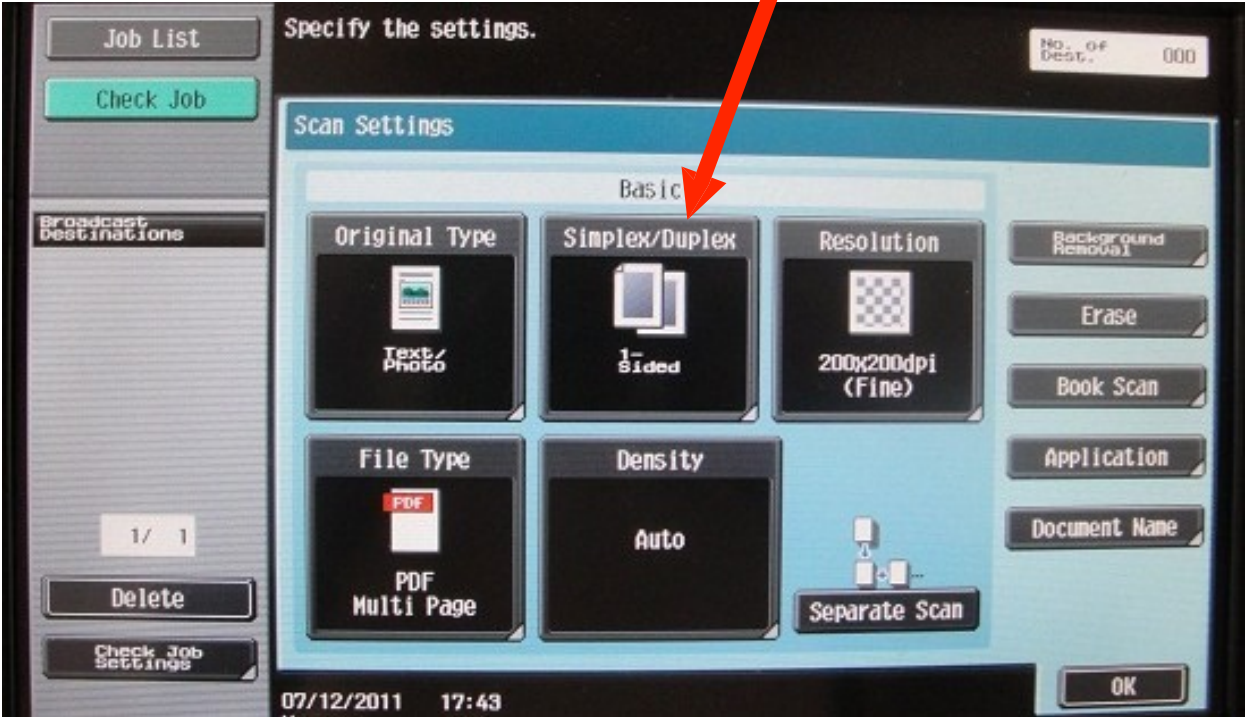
Job List

Check Job

Specify the settings.

No. of Dest. 000

Scan Settings

Basic

Broadcast Destinations

Original Type

Text/ Photo

Simplex/Duplex

1-Sided

Resolution

200x200dpi (Fine)

Background Removal

Erase

Book Scan

Application

Document Name

File Type

PDF

PDF Multi Page

Density

Auto

Separate Scan

1/ 1

Delete

Check Job Settings

07/12/2011 17:43

OK